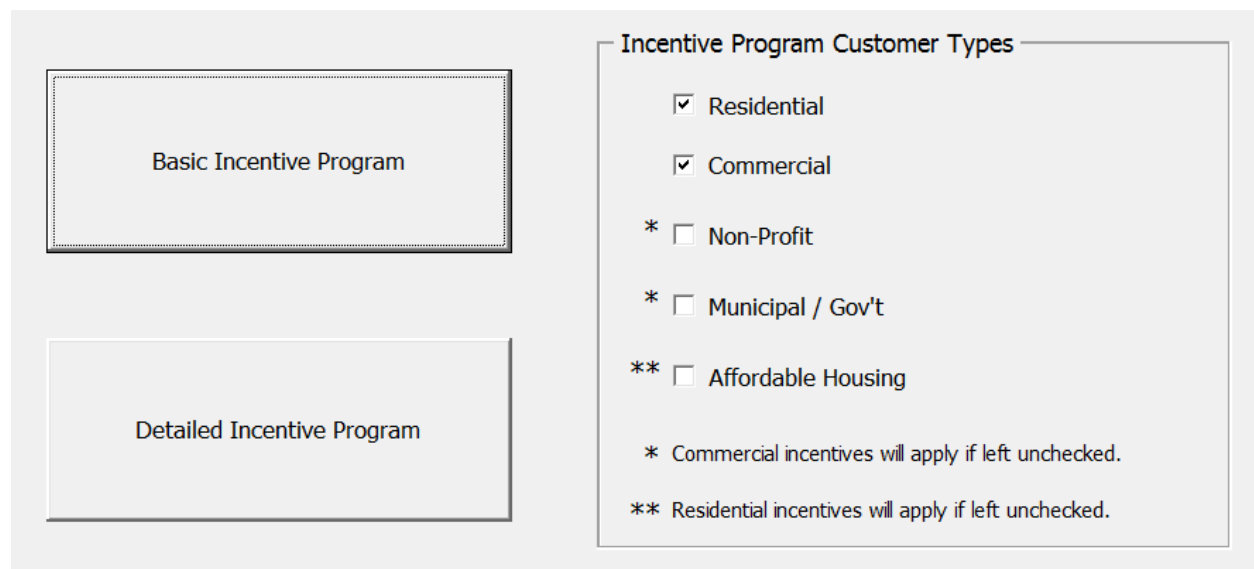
Basic Incentive Program

Detailed Incentive Program

Incentive Program Customer Types

☑ Residential

☑ Commercial

* ☐ Non-Profit

* ☐ Municipal / Gov't

** ☐ Affordable Housing

* Commercial incentives will apply if left unchecked.

** Residential incentives will apply if left unchecked.